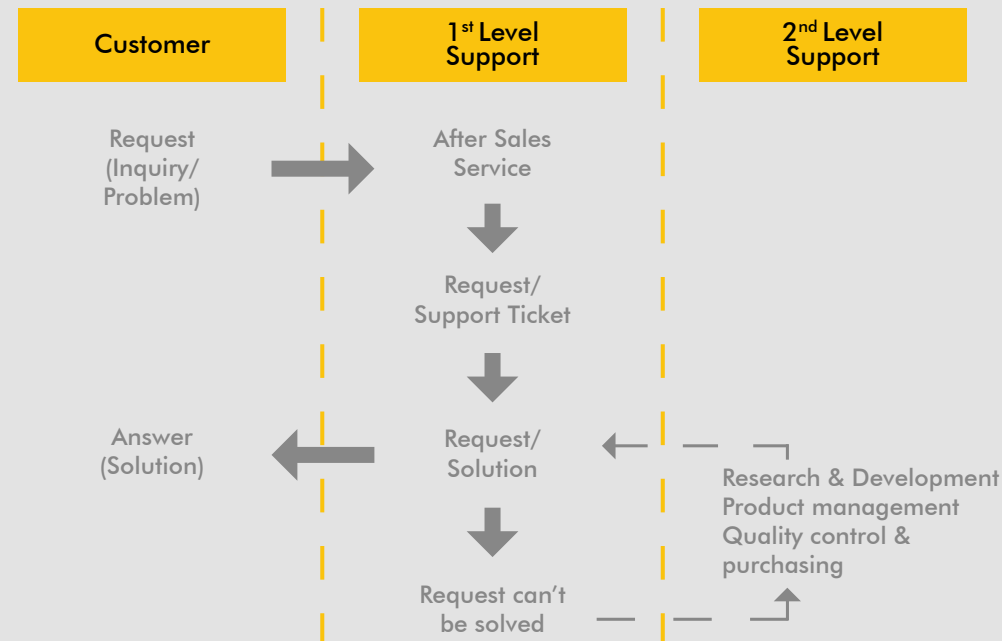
Customer

1$^{st}$ Level Support

2$^{nd}$ Level Support

Request (Inquiry/ Problem)

After Sales Service

Request/ Support Ticket

Answer (Solution)

Request/ Solution

Research & Development
Product management
Quality control & purchasing

Request can't be solved